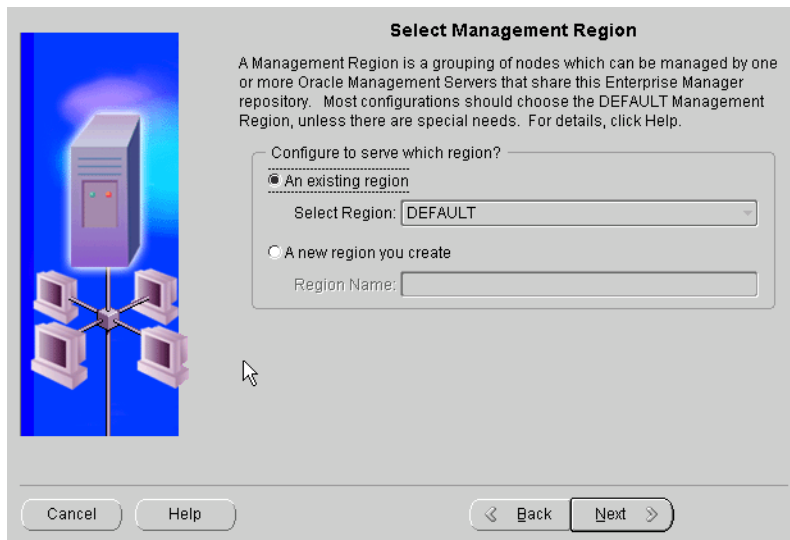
Select Management Region

A Management Region is a grouping of nodes which can be managed by one or more Oracle Management Servers that share this Enterprise Manager repository. Most configurations should choose the DEFAULT Management Region, unless there are special needs. For details, click Help.

Configure to serve which region?

An existing region

Select Region: DEFAULT

A new region you create

Region Name:

Cancel

Help

Back

Next